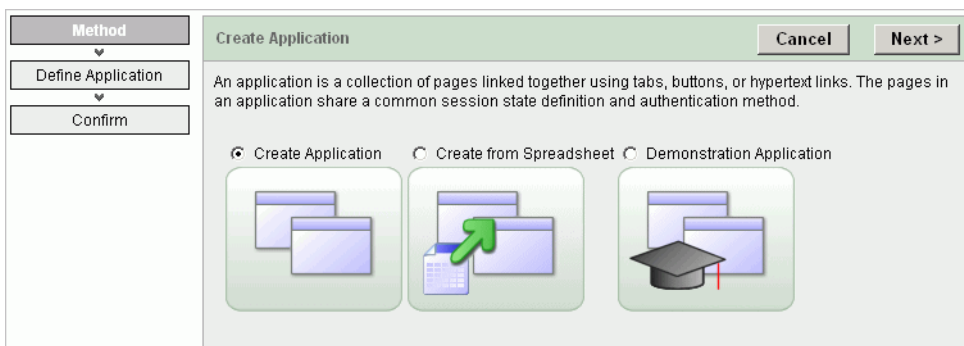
Method

Define Application

Confirm

Create Application

Cancel

Next >

An application is a collection of pages linked together using tabs, buttons, or hypertext links. The pages in an application share a common session state definition and authentication method.

Create Application

Create from Spreadsheet

Demonstration Application